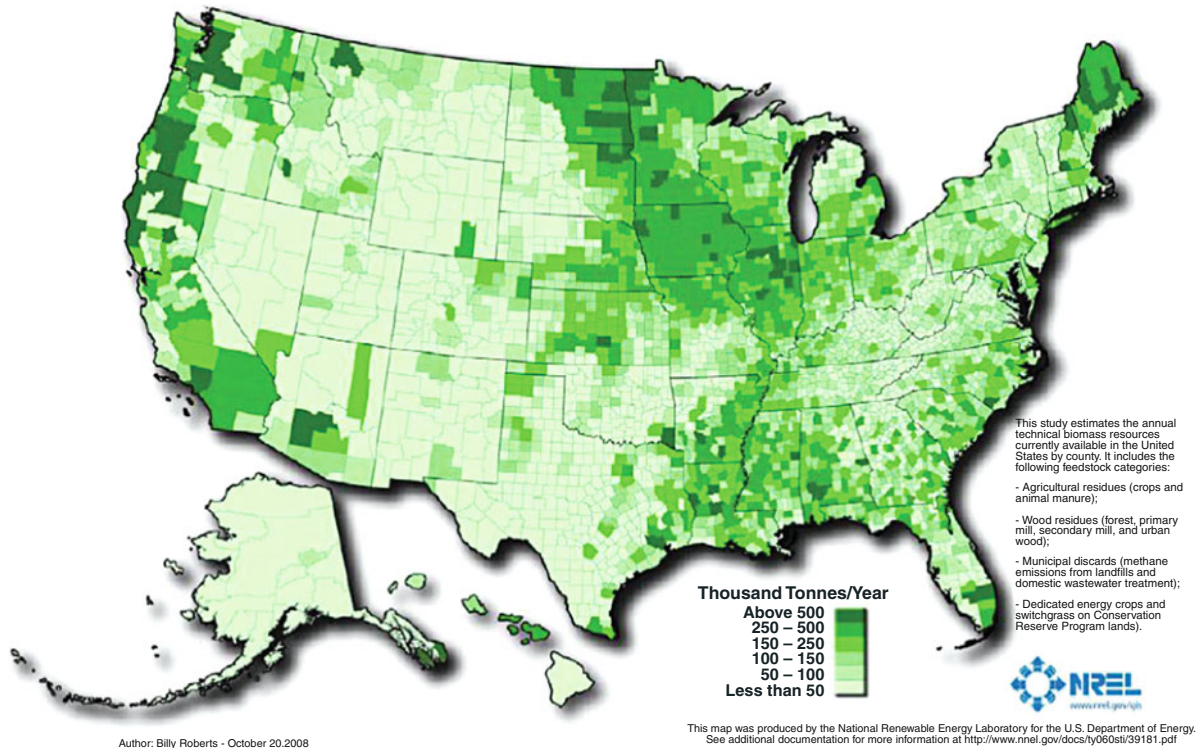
This study estimates the annual technical biomass resources currently available in the United States by county. It includes the following feedstock categories:

- Agricultural residues (crops and animal manure);

- Wood residues (forest, primary mill, secondary mill, and urban wood);

- Municipal discards (methane emissions from landfills and domestic wastewater treatment);

- Dedicated energy crops and switchgrass on Conservation Reserve Program lands).

Thousand Tonnes/Year
Above 500
250 – 500
150 – 250
100 – 150
50 – 100
Less than 50

NREL
www.nrel.gov/gis

This map was produced by the National Renewable Energy Laboratory for the U.S. Department of Energy.
See additional documentation for more information at http://www.nrel.gov/docs/ty060sti/39181.pdf

Author: Billy Roberts - October 20.2008